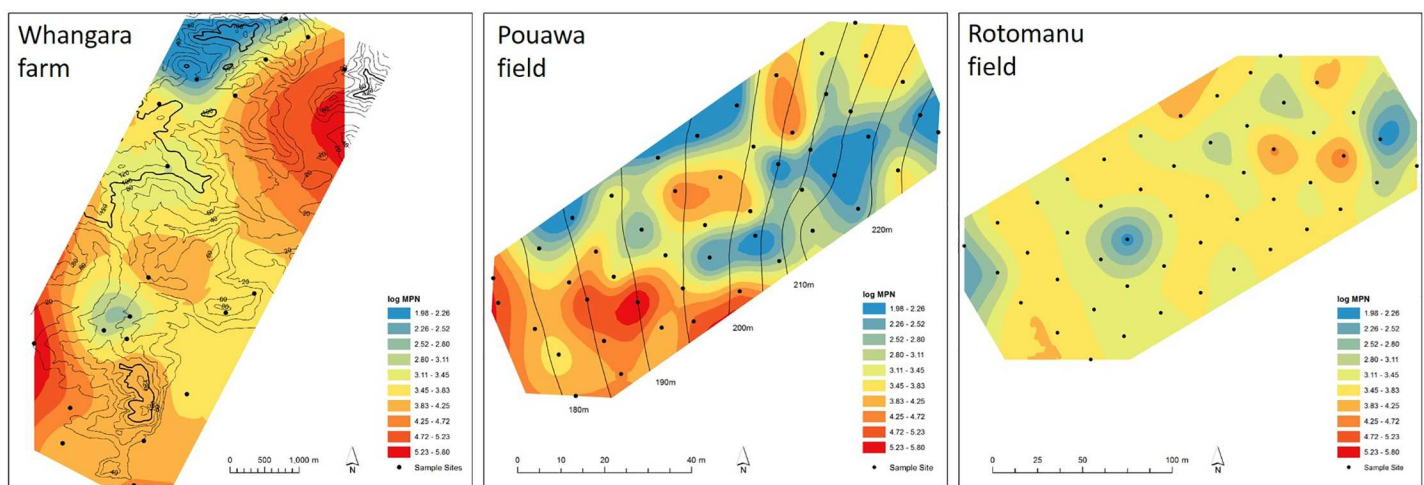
Whangara farm

log MPN
1.98 - 2.26
2.26 - 2.52
2.52 - 2.80
2.80 - 3.11
3.11 - 3.45
3.45 - 3.83
3.83 - 4.25
4.25 - 4.72
4.72 - 5.23
5.23 - 5.80
Sample Sites

0 500 1,000 m
N

Pouawa field

220m
210m
200m
190m
180m

log MPN
1.98 - 2.26
2.26 - 2.52
2.52 - 2.80
2.80 - 3.11
3.11 - 3.45
3.45 - 3.83
3.83 - 4.25
4.25 - 4.72
4.72 - 5.23
5.23 - 5.80
Sample Site

0 10 20 40 m
N

Rotomanu field

log MPN
1.98 - 2.26
2.26 - 2.52
2.52 - 2.80
2.80 - 3.11
3.11 - 3.45
3.45 - 3.83
3.83 - 4.25
4.25 - 4.72
4.72 - 5.23
5.23 - 5.80
Sample Site

0 25 50 100 m
N